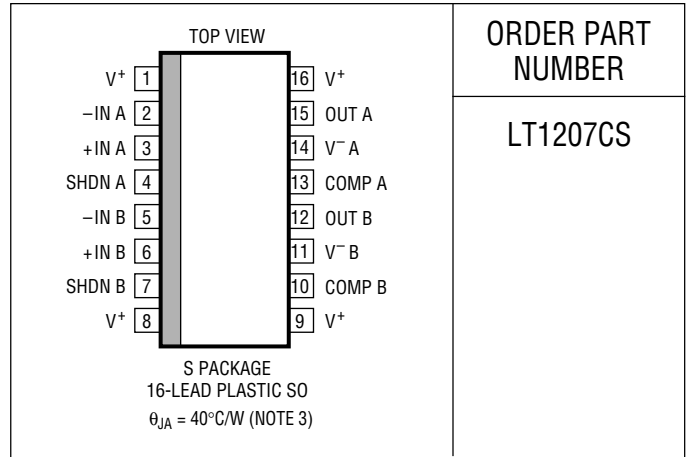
TOP VIEW

| | | | |
|---|---|---|---|
| $V^+$ | 1 | 16 | $V^+$ |
| –IN A | 2 | 15 | OUT A |
| +IN A | 3 | 14 | $V^-$ A |
| SHDN A | 4 | 13 | COMP A |
| –IN B | 5 | 12 | OUT B |
| +IN B | 6 | 11 | $V^-$ B |
| SHDN B | 7 | 10 | COMP B |
| $V^+$ | 8 | 9 | $V^+$ |

S PACKAGE
16-LEAD PLASTIC SO
$\theta_{JA}$ = 40°C/W (NOTE 3)

ORDER PART NUMBER

LT1207CS